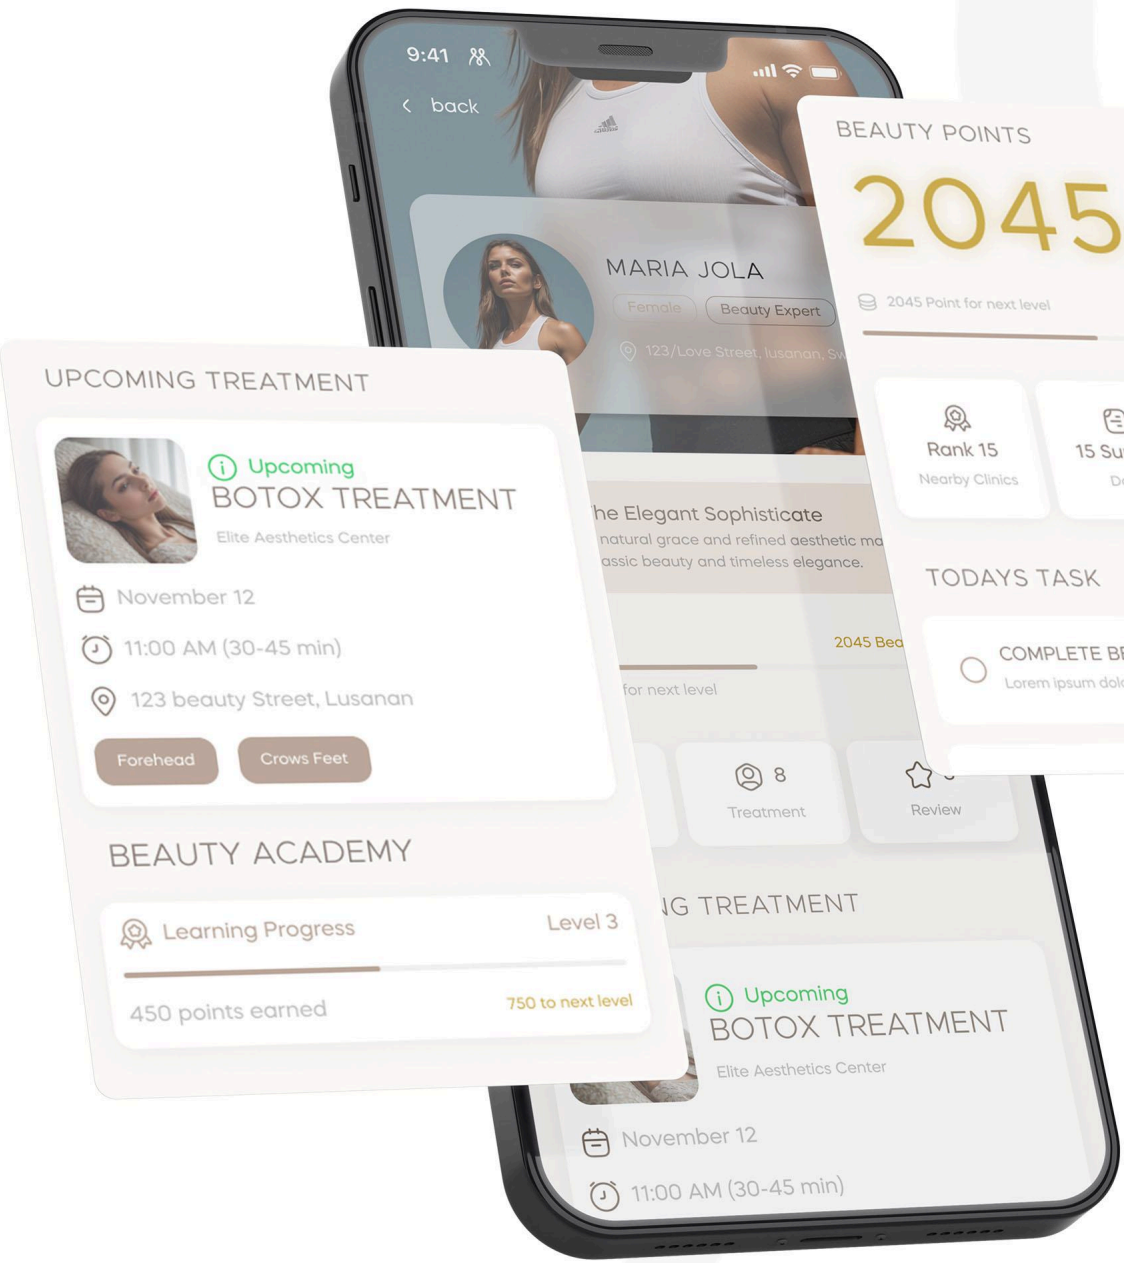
9:41

back

MARIA JOLA

Female

Beauty Expert

123/Love Street, lusanan, Sw

he Elegant Sophisticate

natural grace and refined aesthetic ma

assic beauty and timeless elegance.

2045 Bea

for next level

8

Treatment

Review

NG TREATMENT

Upcoming

BOTOX TREATMENT

Elite Aesthetics Center

November 12

11:00 AM (30-45 min)

BEAUTY POINTS

2045

2045 Point for next level

Rank 15

Nearby Clinics

15 Su

TODAYS TASK

COMPLETE B

Lorem ipsum dol

UPCOMING TREATMENT

Upcoming

BOTOX TREATMENT

Elite Aesthetics Center

November 12

11:00 AM (30-45 min)

123 beauty Street, Lusanan

Forehead

Crows Feet

BEAUTY ACADEMY

Learning Progress

Level 3

450 points earned

750 to next level